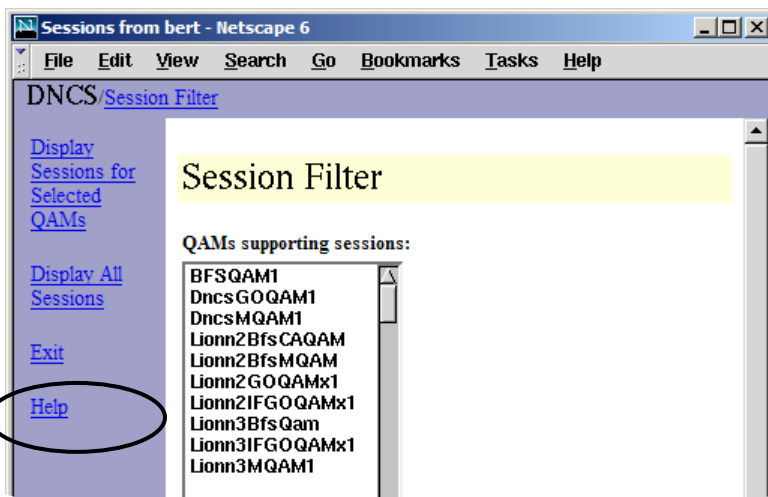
Sessions from bert - Netscape 6

File Edit View Search Go Bookmarks Tasks Help

DNCS/Session Filter

Display Sessions for Selected QAMs

Display All Sessions

Exit

Help

Session Filter

QAMs supporting sessions:

BFSQAM1
DncsGOQAM1
DncsMQAM1
Lionn2BfsCAQAM
Lionn2BfsMQAM
Lionn2GOQAMx1
Lionn2IFGOQAMx1
Lionn3BfsQam
Lionn3IFGOQAMx1
Lionn3MQAM1